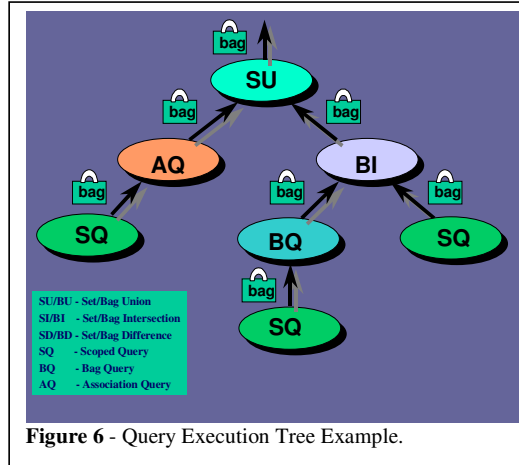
bag

SU

bag

bag

AQ

BI

bag

bag

bag

SQ

BQ

SQ

bag

SQ

SU/BU - Set/Bag Union
SI/BI - Set/Bag Intersection
SD/BD - Set/Bag Difference
SQ - Scoped Query
BQ - Bag Query
AQ - Association Query

**Figure 6** - Query Execution Tree Example.